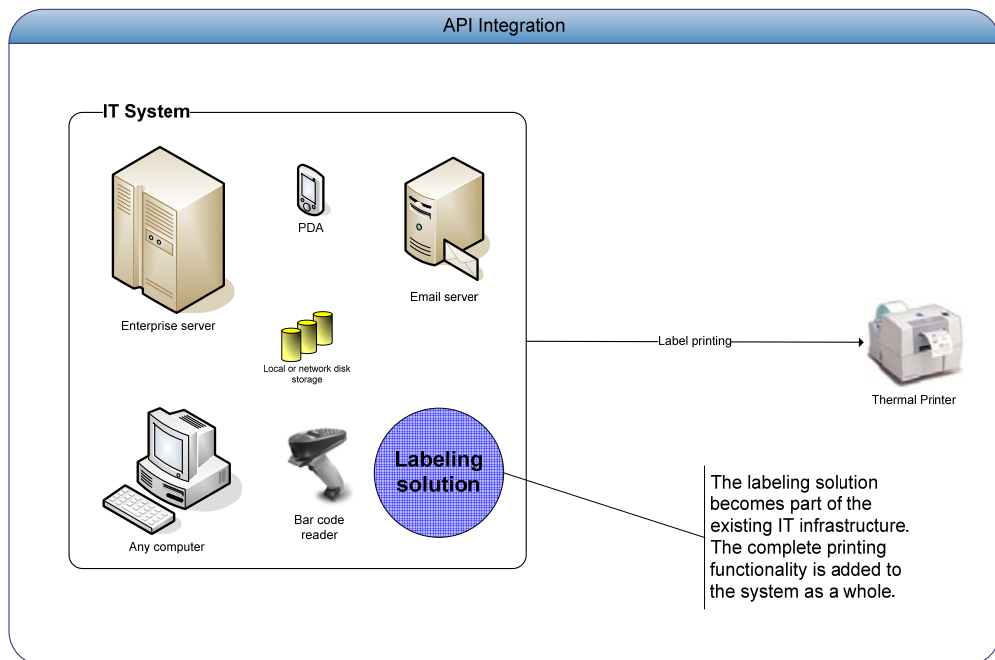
API Integration

IT System

PDA

Enterprise server

Email server

Local or network disk storage

Label printing

Thermal Printer

Labeling solution

Any computer

Bar code reader

The labeling solution becomes part of the existing IT infrastructure. The complete printing functionality is added to the system as a whole.